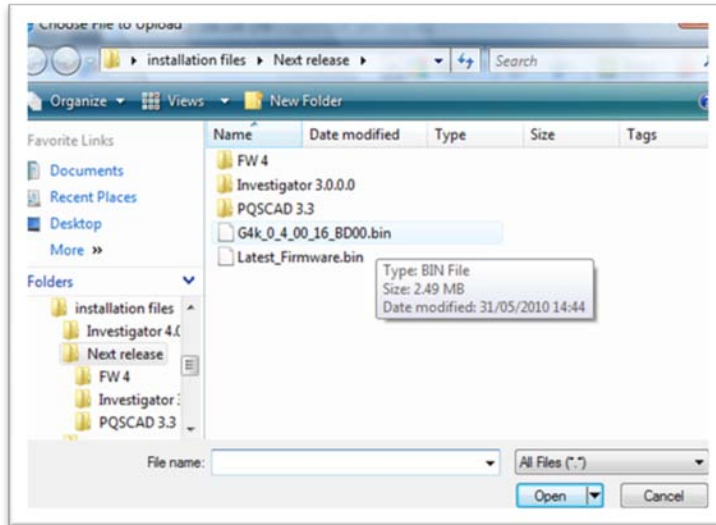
Choose File to Upload

installation files ▸ Next release ▸

Search

Organize ▾ Views ▾ New Folder

Favorite Links

Documents

Recent Places

Desktop

More »

Folders

installation files

Investigator 4.0

Next release

FW 4

Investigator 3

PQSCAD 3.3

| Name | Date modified | Type | Size | Tags |
|---|---|---|---|---|
| FW 4 | | | | |
| Investigator 3.0.0.0 | | | | |
| PQSCAD 3.3 | | | | |
| G4k_0_4_00_16_BD00.bin | | | | |
| Latest_Firmware.bin | | | | |

Type: BIN File
Size: 2.49 MB
Date modified: 31/05/2010 14:44

File name:

All Files (*.*)

Open

Cancel